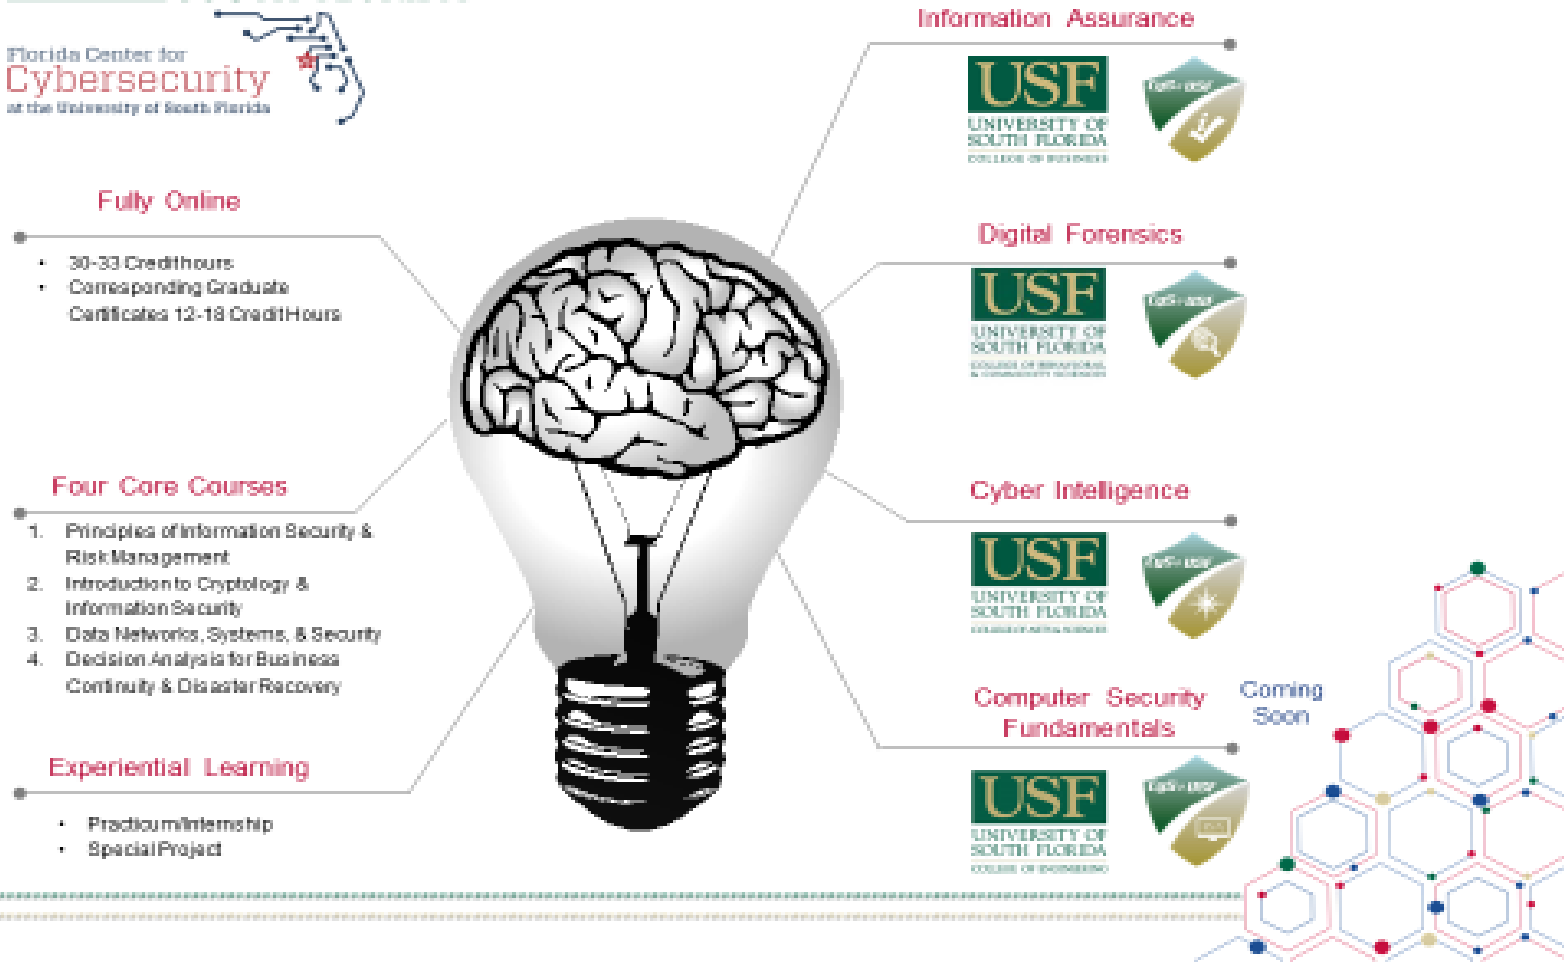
Florida Center for
Cybersecurity
at the University of South Florida

Fully Online

- 30-33 Credit hours
- Corresponding Graduate Certificates 12-18 Credit Hours

Four Core Courses

1. Principles of Information Security & Risk Management
2. Introduction to Cryptology & Information Security
3. Data Networks, Systems, & Security
4. Decision Analysis for Business Continuity & Disaster Recovery

Experiential Learning

- Practicum/Internship
- Special Project

Information Assurance

USF UNIVERSITY OF SOUTH FLORIDA COLLEGE OF BUSINESS

Digital Forensics

USF UNIVERSITY OF SOUTH FLORIDA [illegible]

Cyber Intelligence

USF UNIVERSITY OF SOUTH FLORIDA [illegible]

Computer Security Fundamentals

Coming Soon

USF UNIVERSITY OF SOUTH FLORIDA COLLEGE OF ENGINEERING